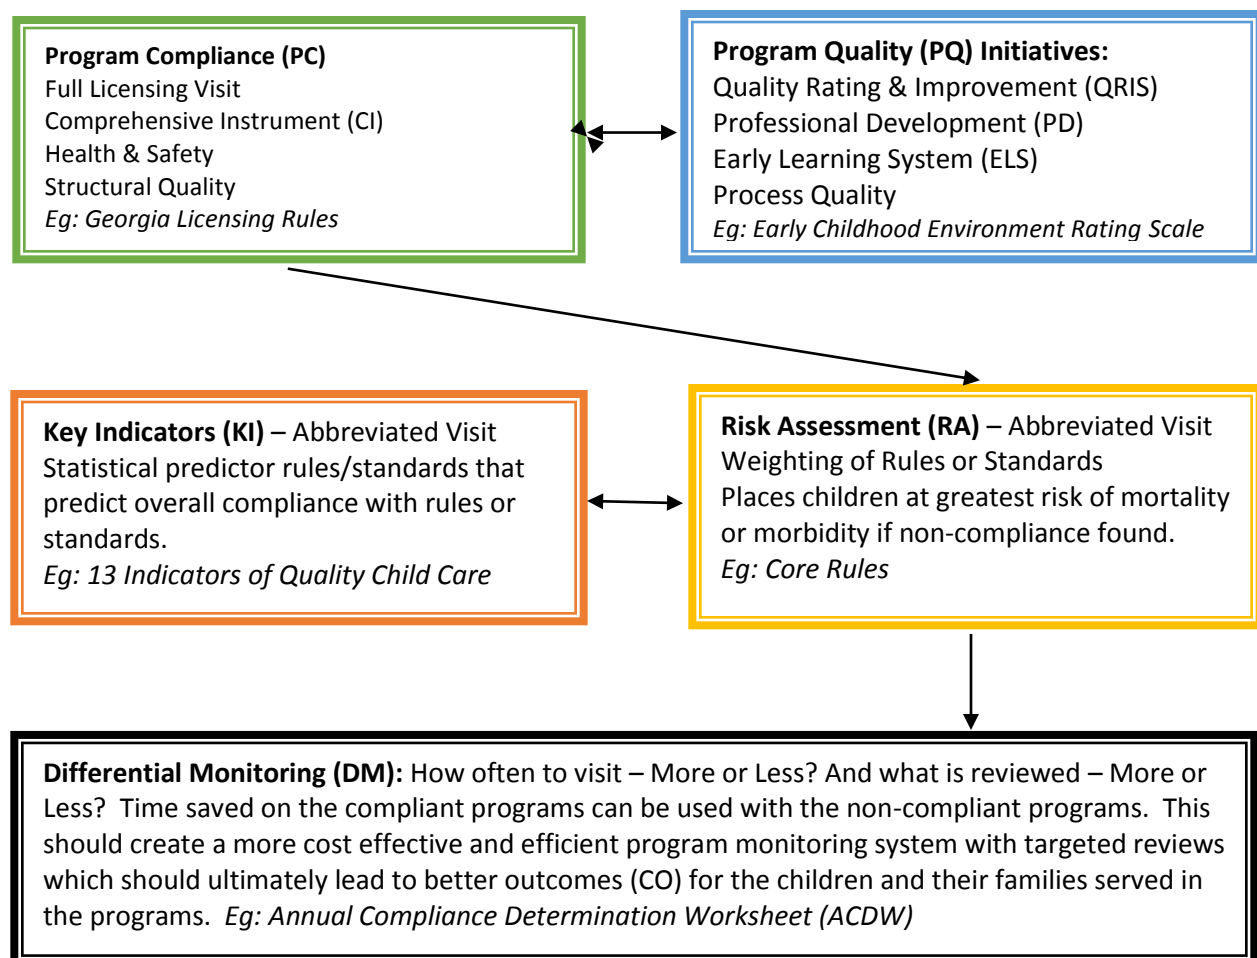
**Program Compliance (PC)**
Full Licensing Visit
Comprehensive Instrument (CI)
Health & Safety
Structural Quality
*Eg: Georgia Licensing Rules*

**Program Quality (PQ) Initiatives:**
Quality Rating & Improvement (QRIS)
Professional Development (PD)
Early Learning System (ELS)
Process Quality
*Eg: Early Childhood Environment Rating Scale*

**Key Indicators (KI)** – Abbreviated Visit
Statistical predictor rules/standards that predict overall compliance with rules or standards.
*Eg: 13 Indicators of Quality Child Care*

**Risk Assessment (RA)** – Abbreviated Visit
Weighting of Rules or Standards
Places children at greatest risk of mortality or morbidity if non-compliance found.
*Eg: Core Rules*

**Differential Monitoring (DM):** How often to visit – More or Less? And what is reviewed – More or Less? Time saved on the compliant programs can be used with the non-compliant programs. This should create a more cost effective and efficient program monitoring system with targeted reviews which should ultimately lead to better outcomes (CO) for the children and their families served in the programs. *Eg: Annual Compliance Determination Worksheet (ACDW)*